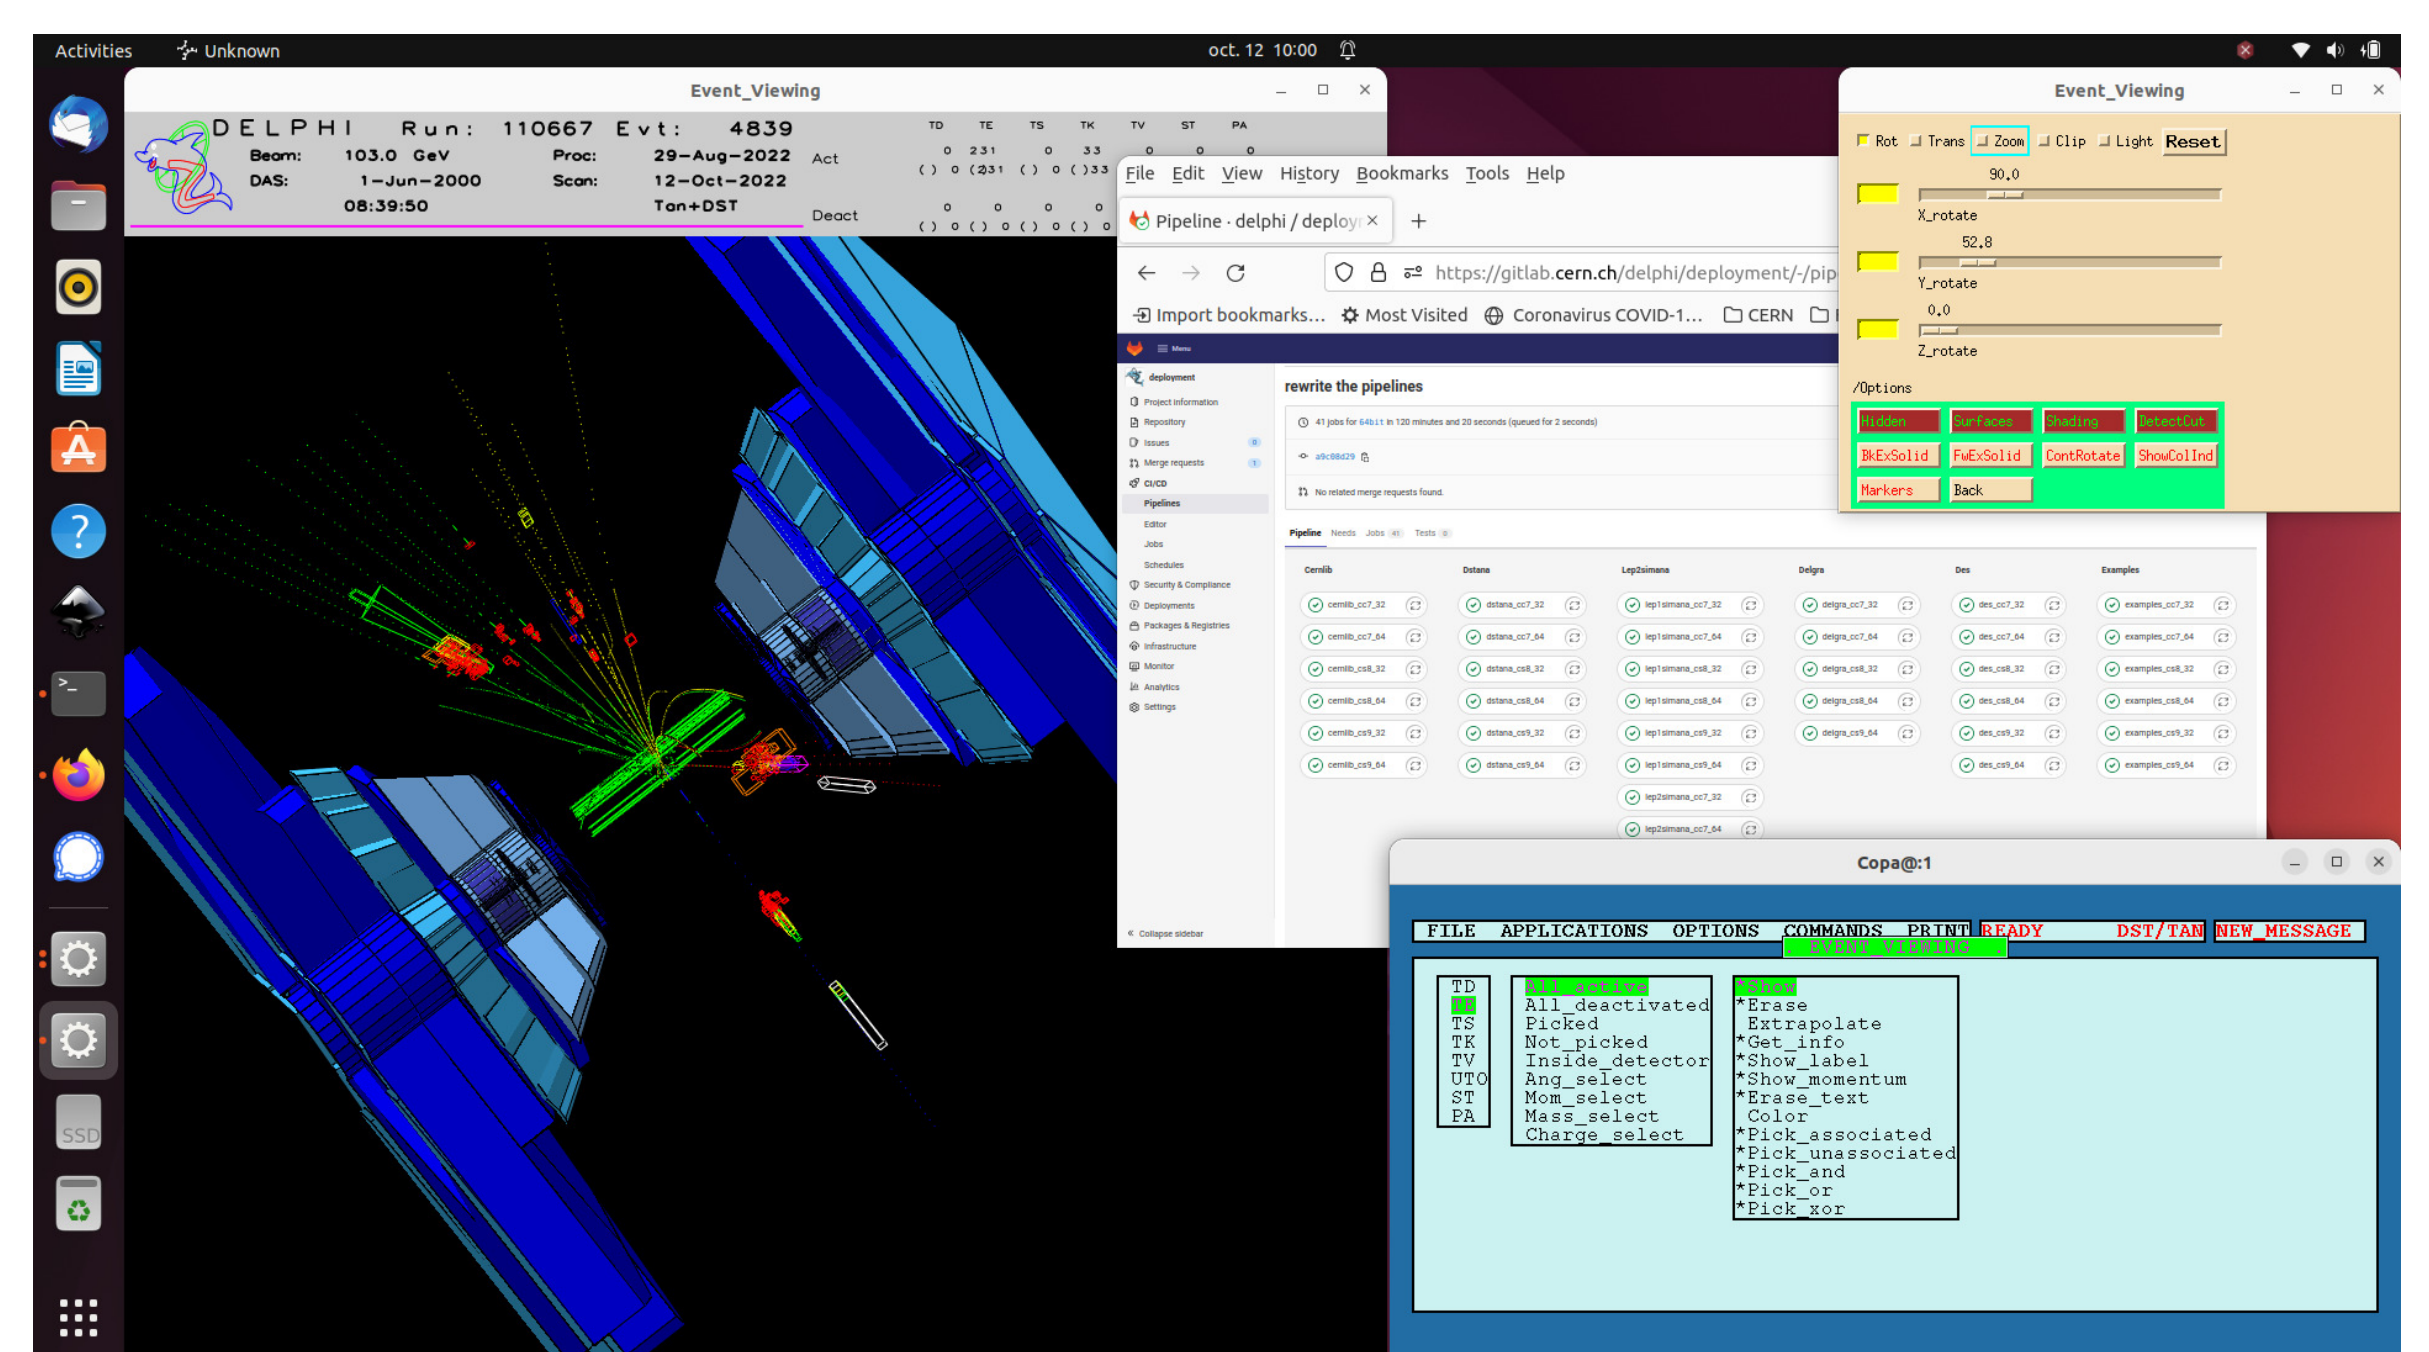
Activities   Unknown   oct. 12 10:00

Event_Viewing

DELPHI   Run: 110667   Evt: 4839
Beam: 103.0 GeV   Proc: 29-Aug-2022
DAS: 1-Jun-2000   Scan: 12-Oct-2022
08:39:50   Tan+DST

Act
Deact

TD TE TS TK TV ST PA
0 231 0 33 0 0 0
( ) 0 (231 ( ) 0 ( )33
0 0 0 0
( ) 0 ( ) 0 ( ) 0 ( ) 0

File Edit View History Bookmarks Tools Help
Pipeline · delphi / deploy ×  +
https://gitlab.cern.ch/delphi/deployment/-/pip
Import bookmarks...  Most Visited  Coronavirus COVID-1...  CERN

Menu
deployment
Project information
Repository
Issues 0
Merge requests 1
CI/CD
Pipelines
Editor
Jobs
Schedules
Security & Compliance
Deployments
Packages & Registries
Infrastructure
Monitor
Analytics
Settings
Collapse sidebar

rewrite the pipelines
41 jobs for 64bit in 120 minutes and 20 seconds (queued for 2 seconds)
a9c08d29
No related merge requests found.

Pipeline  Needs  Jobs 41  Tests 0

| Cernlib | Dstana | Lep2simana | Delgra | Des | Examples |
|---|---|---|---|---|---|
| cernlib_cc7_32 | dstana_cc7_32 | lep1simana_cc7_32 | delgra_cc7_32 | des_cc7_32 | examples_cc7_32 |
| cernlib_cc7_64 | dstana_cc7_64 | lep1simana_cc7_64 | delgra_cc7_64 | des_cc7_64 | examples_cc7_64 |
| cernlib_cs8_32 | dstana_cs8_32 | lep1simana_cs8_32 | delgra_cs8_32 | des_cs8_32 | examples_cs8_32 |
| cernlib_cs8_64 | dstana_cs8_64 | lep1simana_cs8_64 | delgra_cs8_64 | des_cs8_64 | examples_cs8_64 |
| cernlib_cs9_32 | dstana_cs9_32 | lep1simana_cs9_32 | delgra_cs9_64 | des_cs9_32 | examples_cs9_32 |
| cernlib_cs9_64 | dstana_cs9_64 | lep1simana_cs9_64 | | des_cs9_64 | examples_cs9_64 |
| | | lep2simana_cc7_32 | | | |
| | | lep2simana_cc7_64 | | | |

Event_Viewing
Rot  Trans  Zoom  Clip  Light  Reset
90.0
X_rotate
52.8
Y_rotate
0.0
Z_rotate
/Options
Hidden  Surfaces  Shading  DetectCut
BkExSolid  FwExSolid  ContRotate  ShowColInd
Markers  Back

Copa@:1
FILE  APPLICATIONS  OPTIONS  COMMANDS  PRINT  READY  DST/TAN  NEW_MESSAGE
EVENT_VIEWING
TD
TE
TS
TK
TV
UTO
ST
PA

All_active
All_deactivated
Picked
Not_picked
Inside_detector
Ang_select
Mom_select
Mass_select
Charge_select

*Show
*Erase
Extrapolate
*Get_info
*Show_label
*Show_momentum
*Erase_text
Color
*Pick_associated
*Pick_unassociated
*Pick_and
*Pick_or
*Pick_xor

SSD